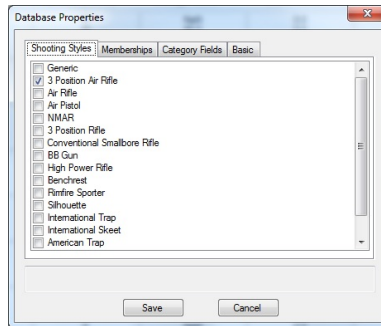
Database Properties

Shooting Styles | Memberships | Category Fields | Basic

Generic
3 Position Air Rifle
Air Rifle
Air Pistol
NMAR
3 Position Rifle
Conventional Smallbore Rifle
BB Gun
High Power Rifle
Benchrest
Rimfire Sporter
Silhouette
International Trap
International Skeet
American Trap

Save
Cancel